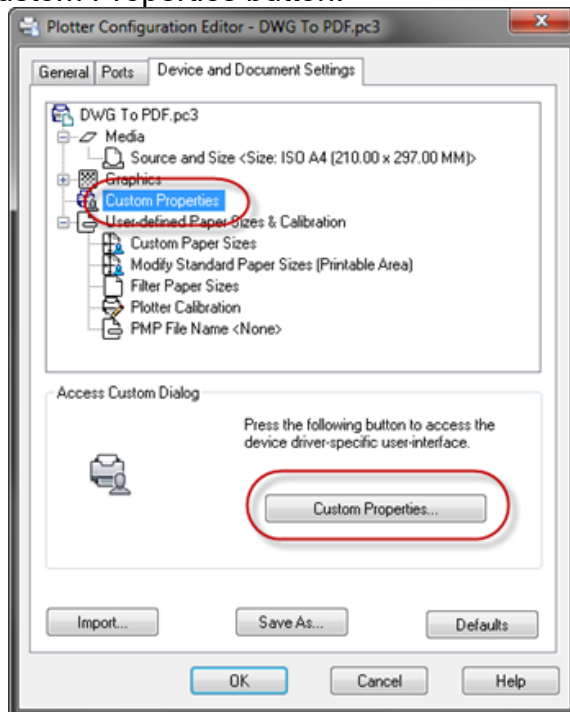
Plotter Configuration Editor - DWG To PDF.pc3

General | Ports | Device and Document Settings

DWG To PDF.pc3
Media
Source and Size <Size: ISO A4 (210.00 x 297.00 MM)>
Graphics
Custom Properties
User-defined Paper Sizes & Calibration
Custom Paper Sizes
Modify Standard Paper Sizes (Printable Area)
Filter Paper Sizes
Plotter Calibration
PMP File Name <None>

Access Custom Dialog

Press the following button to access the device driver-specific user-interface.

Custom Properties...

Import...
Save As...
Defaults

OK
Cancel
Help